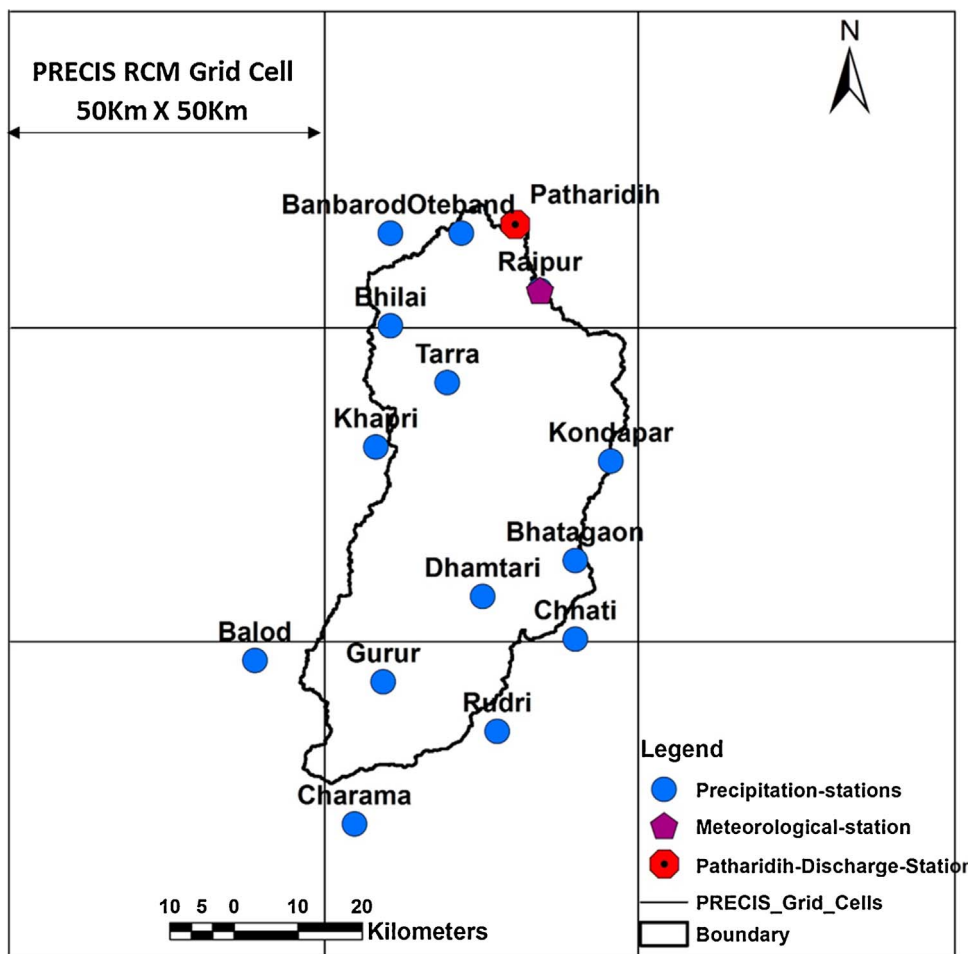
PRECIS RCM Grid Cell
50Km X 50Km

N

Banbarod
Oteband
Patharidih
Raipur
Bhilai
Tarra
Khapri
Kondapar
Bhatagaon
Dhamtari
Chhati
Balod
Gurur
Rudri
Charama

Legend
Precipitation-stations
Meteorological-station
Patharidih-Discharge-Statio
PRECIS_Grid_Cells
Boundary

10 5 0 10 20
Kilometers